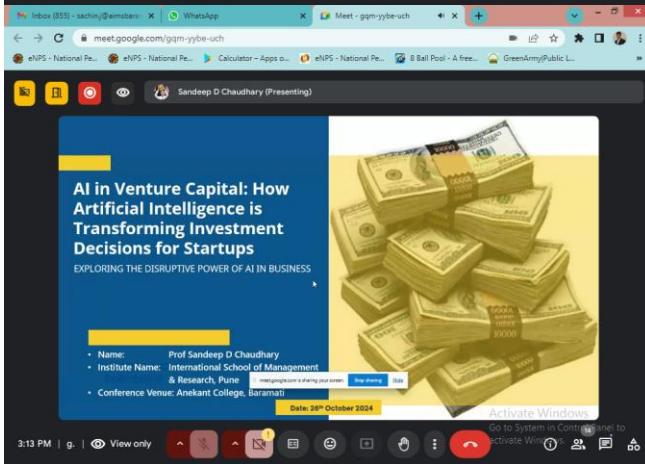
Inbox (855) - sachin.j@aimsbaram ×
WhatsApp ×
Meet - gqm-yybe-uch ×
+

meet.google.com/gqm-yybe-uch

eNPS - National Pe... eNPS - National Pe... Calculator – Apps o... eNPS - National Pe... 8 Ball Pool - A free... GreenArmy|Public L...

Sandeep D Chaudhary (Presenting)

AI in Venture Capital: How Artificial Intelligence is Transforming Investment Decisions for Startups

EXPLORING THE DISRUPTIVE POWER OF AI IN BUSINESS

- Name: Prof Sandeep D Chaudhary
- Institute Name: International School of Management & Research, Pune
- Conference Venue: Anekant College, Baramati

meet.google.com is sharing your screen. Stop sharing Hide

Date: 26th October 2024

Activate Windows
Go to System in Control Panel to activate Windows.

3:13 PM | g. | View only

1

14